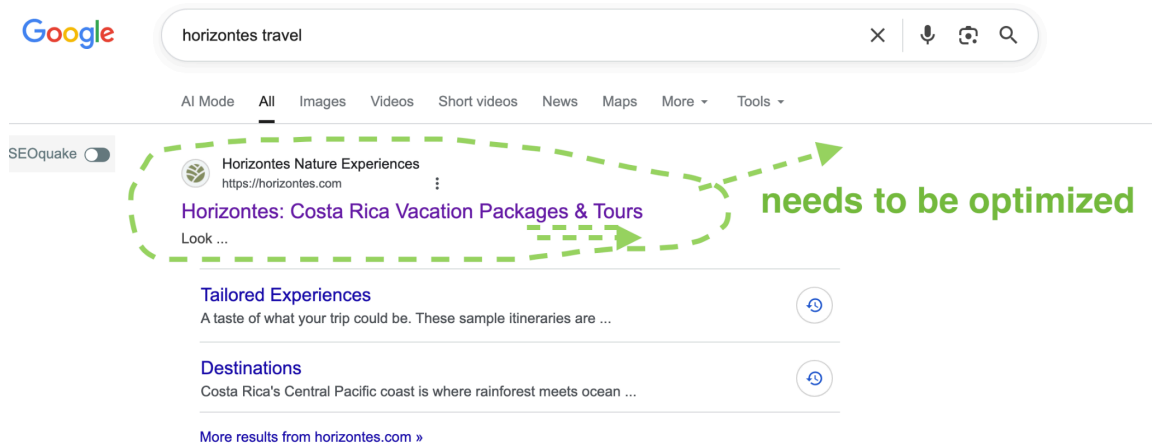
Google

horizontes travel

AI Mode All Images Videos Short videos News Maps More Tools

SEOquake

Horizontes Nature Experiences
https://horizontes.com

Horizontes: Costa Rica Vacation Packages & Tours
Look ...

needs to be optimized

Tailored Experiences
A taste of what your trip could be. These sample itineraries are ...

Destinations
Costa Rica's Central Pacific coast is where rainforest meets ocean ...

More results from horizontes.com »